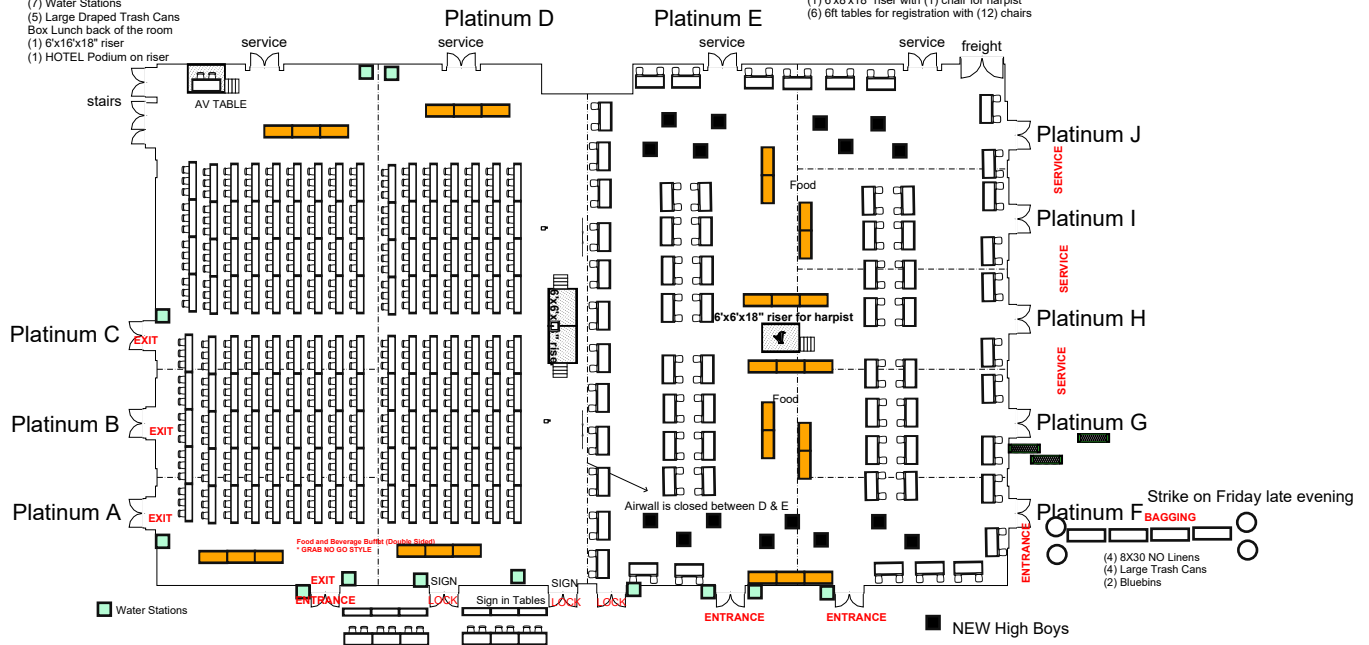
(7) Water Stations
(5) Large Draped Trash Cans
Box Lunch back of the room
(1) 6'x16'x18" riser
(1) HOTEL Podium on riser

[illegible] riser with (1) chair for harpist
(6) 6ft tables for registration with (12) chairs

Platinum D

Platinum E

service
service
service
service
freight

stairs
AV TABLE

Platinum J
SERVICE
Platinum I
SERVICE
Platinum H
SERVICE
Platinum G
Platinum F

Food
Food

6'x6'x18" riser for harpist

6'x6' riser

Platinum C
EXIT
Platinum B
EXIT
Platinum A
EXIT

Airwall is closed between D & E

Strike on Friday late evening
BAGGING
(4) 8X30 NO Linens
(4) Large Trash Cans
(2) Bluebins

Food and Beverage Buffet (Double Sided)
* GRAB NO GO STYLE

EXIT
ENTRANCE
SIGN
LOCK
Sign in Tables
SIGN
LOCK
LOCK
ENTRANCE
ENTRANCE
ENTRANCE

Water Stations

NEW High Boys